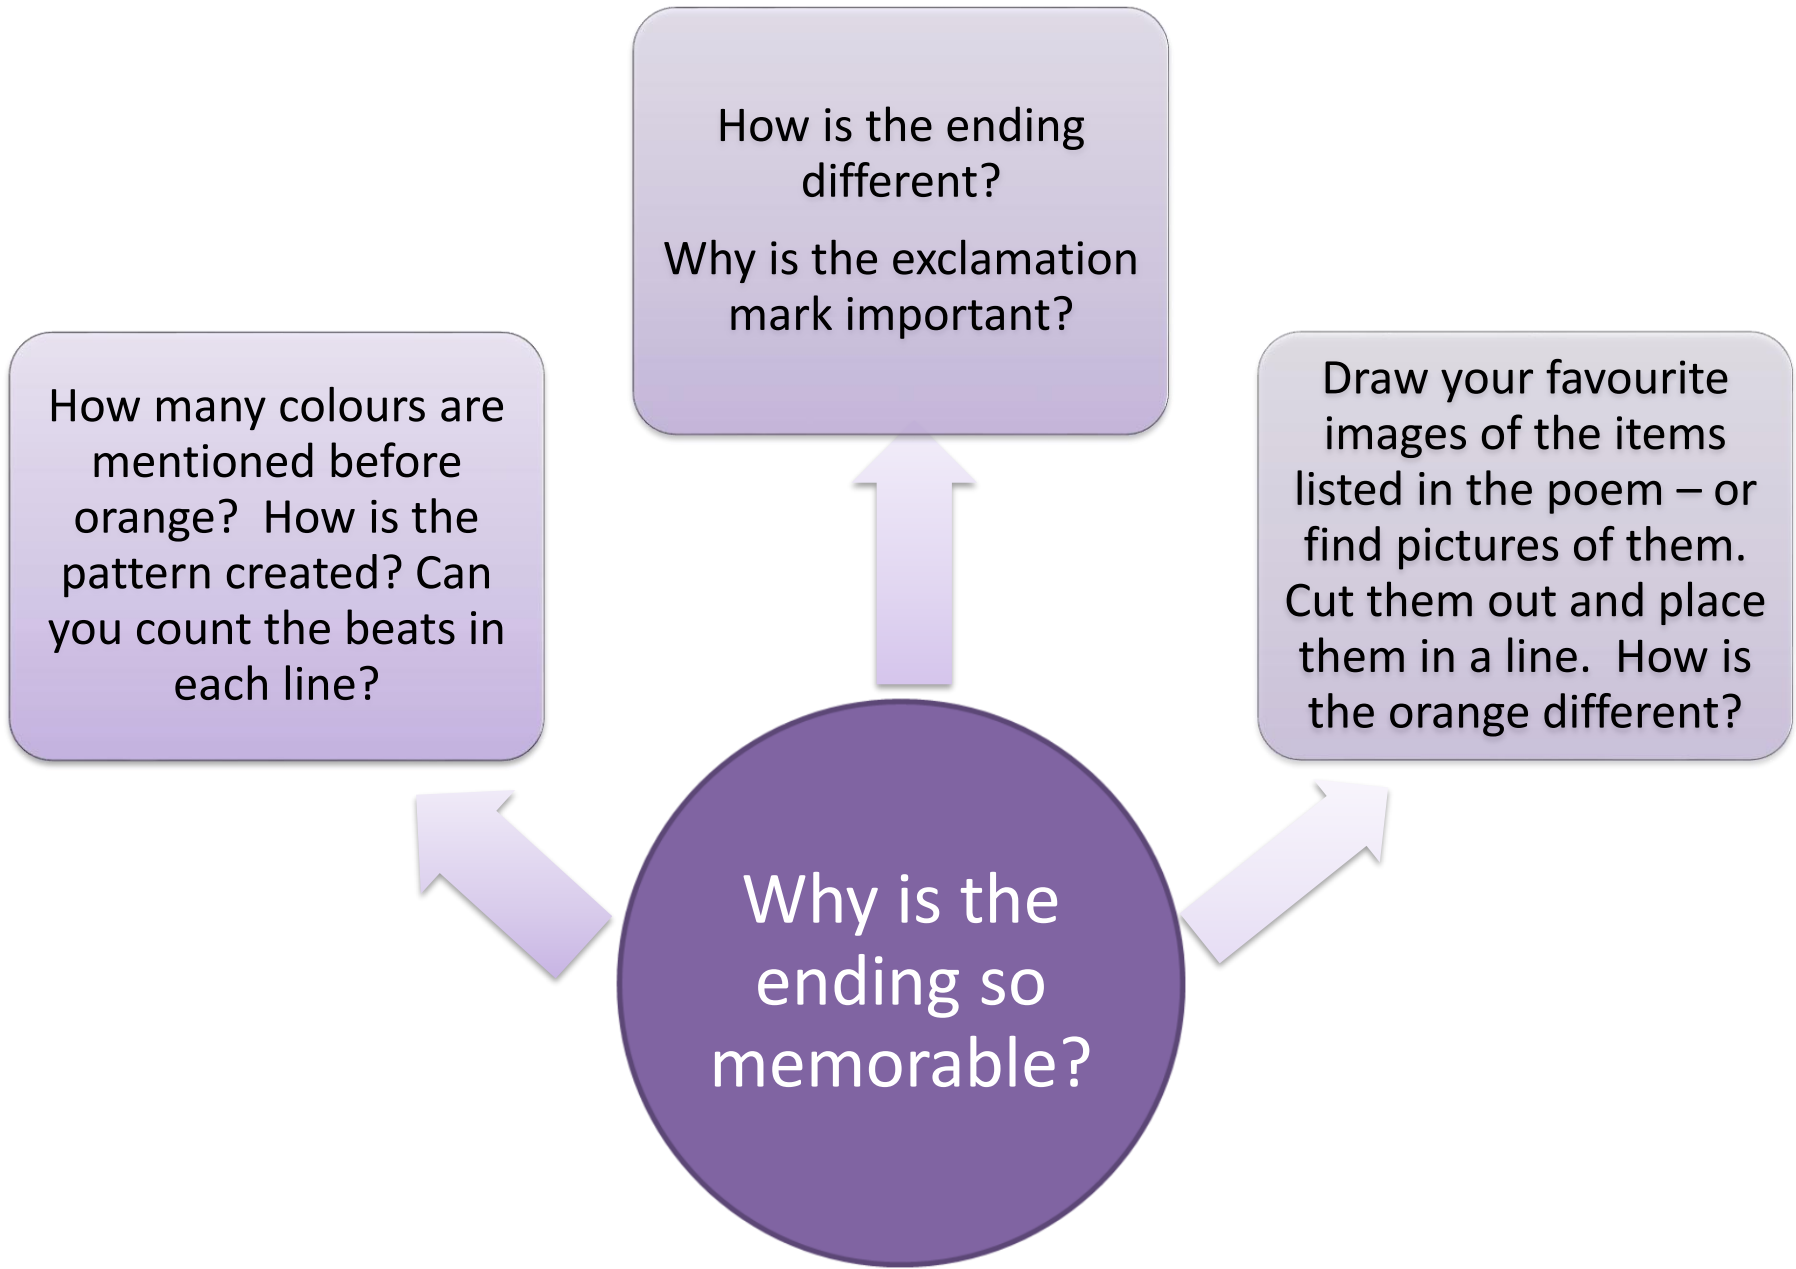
How is the ending different?

Why is the exclamation mark important?

How many colours are mentioned before orange? How is the pattern created? Can you count the beats in each line?

Draw your favourite images of the items listed in the poem – or find pictures of them. Cut them out and place them in a line. How is the orange different?

Why is the ending so memorable?